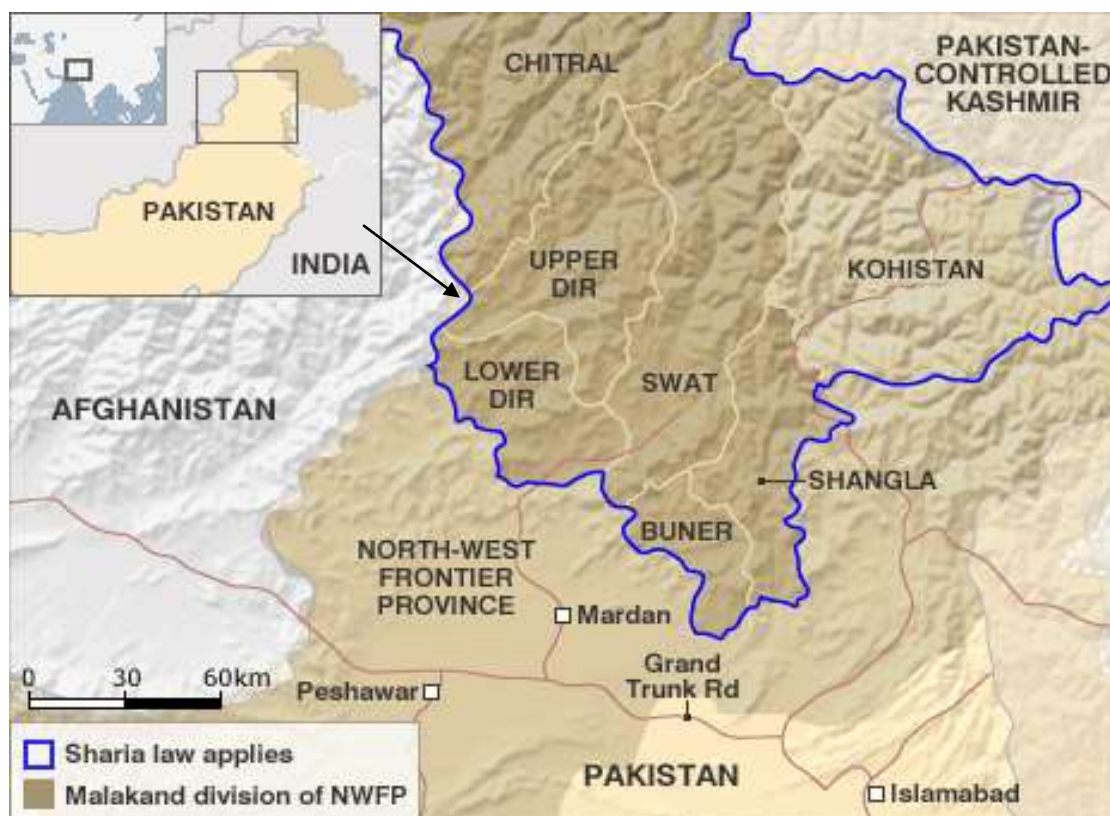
PAKISTAN
INDIA
CHITRAL
PAKISTAN-CONTROLLED KASHMIR
UPPER DIR
KOHISTAN
LOWER DIR
SWAT
AFGHANISTAN
SHANGLA
BUNER
NORTH-WEST FRONTIER PROVINCE
Mardan
Grand Trunk Rd
0
30
60km
Peshawar
Sharia law applies
Malakand division of NWFP
PAKISTAN
Islamabad